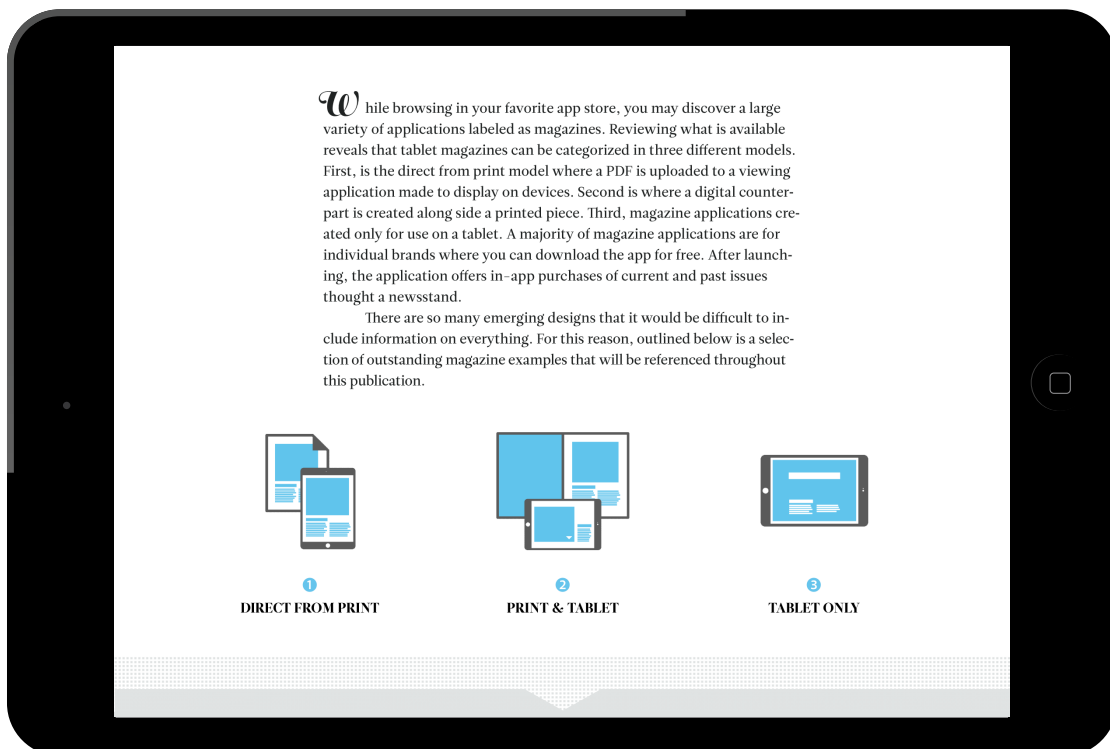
While browsing in your favorite app store, you may discover a large variety of applications labeled as magazines. Reviewing what is available reveals that tablet magazines can be categorized in three different models. First, is the direct from print model where a PDF is uploaded to a viewing application made to display on devices. Second is where a digital counterpart is created along side a printed piece. Third, magazine applications created only for use on a tablet. A majority of magazine applications are for individual brands where you can download the app for free. After launching, the application offers in-app purchases of current and past issues thought a newsstand.

There are so many emerging designs that it would be difficult to include information on everything. For this reason, outlined below is a selection of outstanding magazine examples that will be referenced throughout this publication.

1
DIRECT FROM PRINT

2
PRINT & TABLET

3
TABLET ONLY